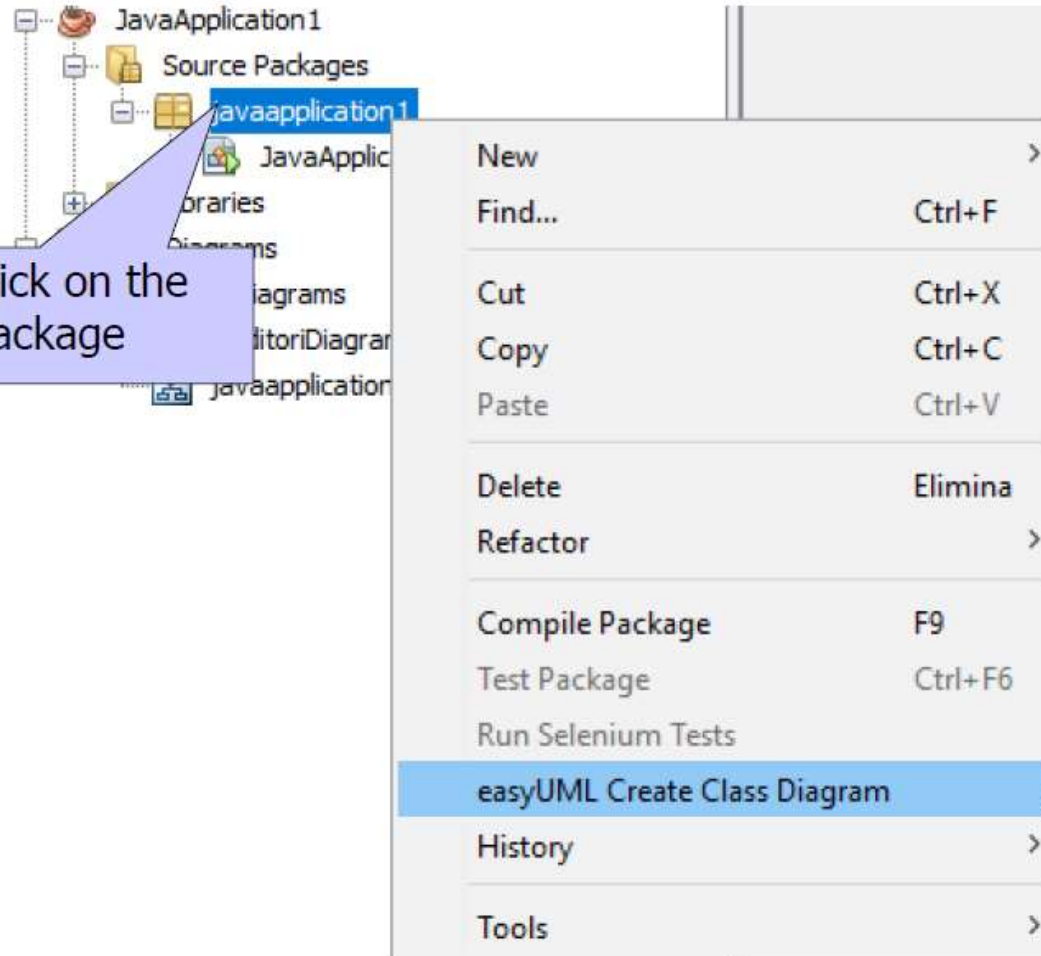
JavaApplication1
Source Packages
javaapplication1
JavaApplic
braries
Diagrams
iagrams
ditoriDiagrar
javaapplication

ick on the
ackage

New
Find... Ctrl+F
Cut Ctrl+X
Copy Ctrl+C
Paste Ctrl+V
Delete Elimina
Refactor
Compile Package F9
Test Package Ctrl+F6
Run Selenium Tests
easyUML Create Class Diagram
History
Tools